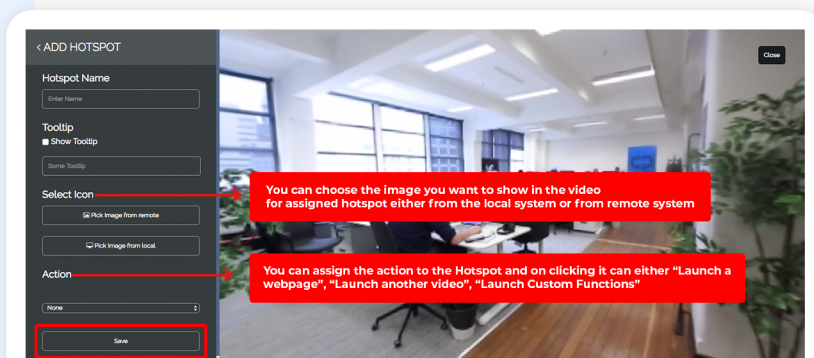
< ADD HOTSPOT

Hotspot Name

Enter Name

Tooltip

Show Tooltip

Some ToolTip

Select Icon

Pick Image from remote

Pick Image from local

Action

None

Save

Close

You can choose the image you want to show in the video for assigned hotspot either from the local system or from remote system

You can assign the action to the Hotspot and on clicking it can either "Launch a webpage", "Launch another video", "Launch Custom Functions"